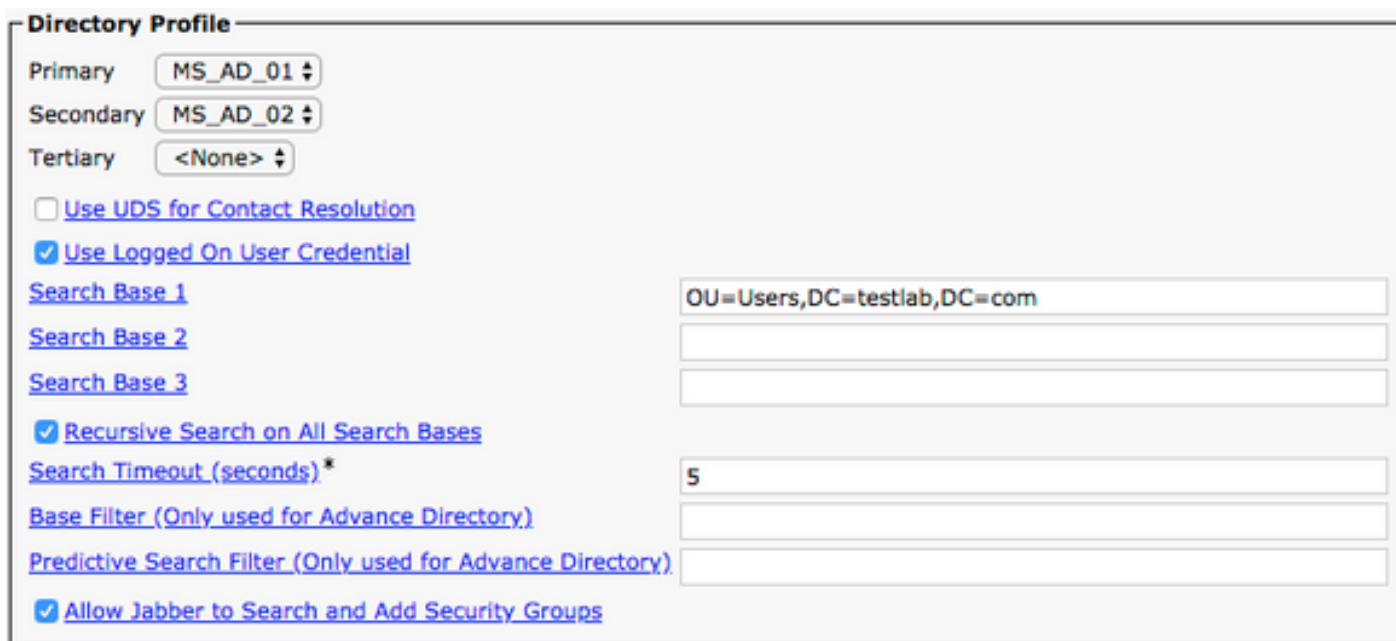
Directory Profile

Primary MS_AD_01

Secondary MS_AD_02

Tertiary <None>

Use UDS for Contact Resolution

Use Logged On User Credential

Search Base 1 OU=Users,DC=testlab,DC=com

Search Base 2

Search Base 3

Recursive Search on All Search Bases

Search Timeout (seconds)* 5

Base Filter (Only used for Advance Directory)

Predictive Search Filter (Only used for Advance Directory)

Allow Jabber to Search and Add Security Groups